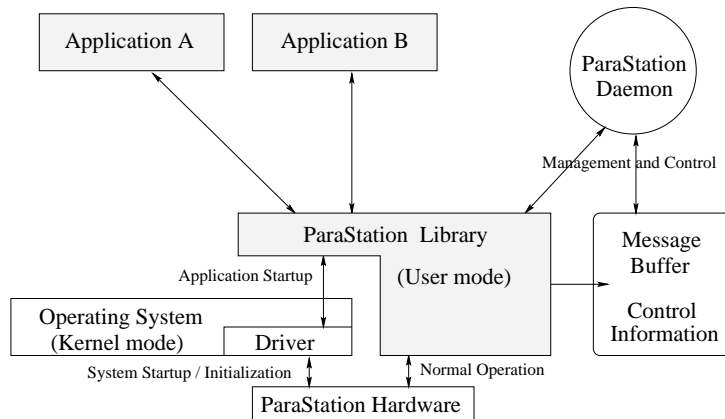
Application A

Application B

ParaStation Daemon

Management and Control

ParaStation Library

(User mode)

Message Buffer

Control Information

Application Startup

Operating System (Kernel mode)

Driver

System Startup / Initialization

Normal Operation

ParaStation Hardware